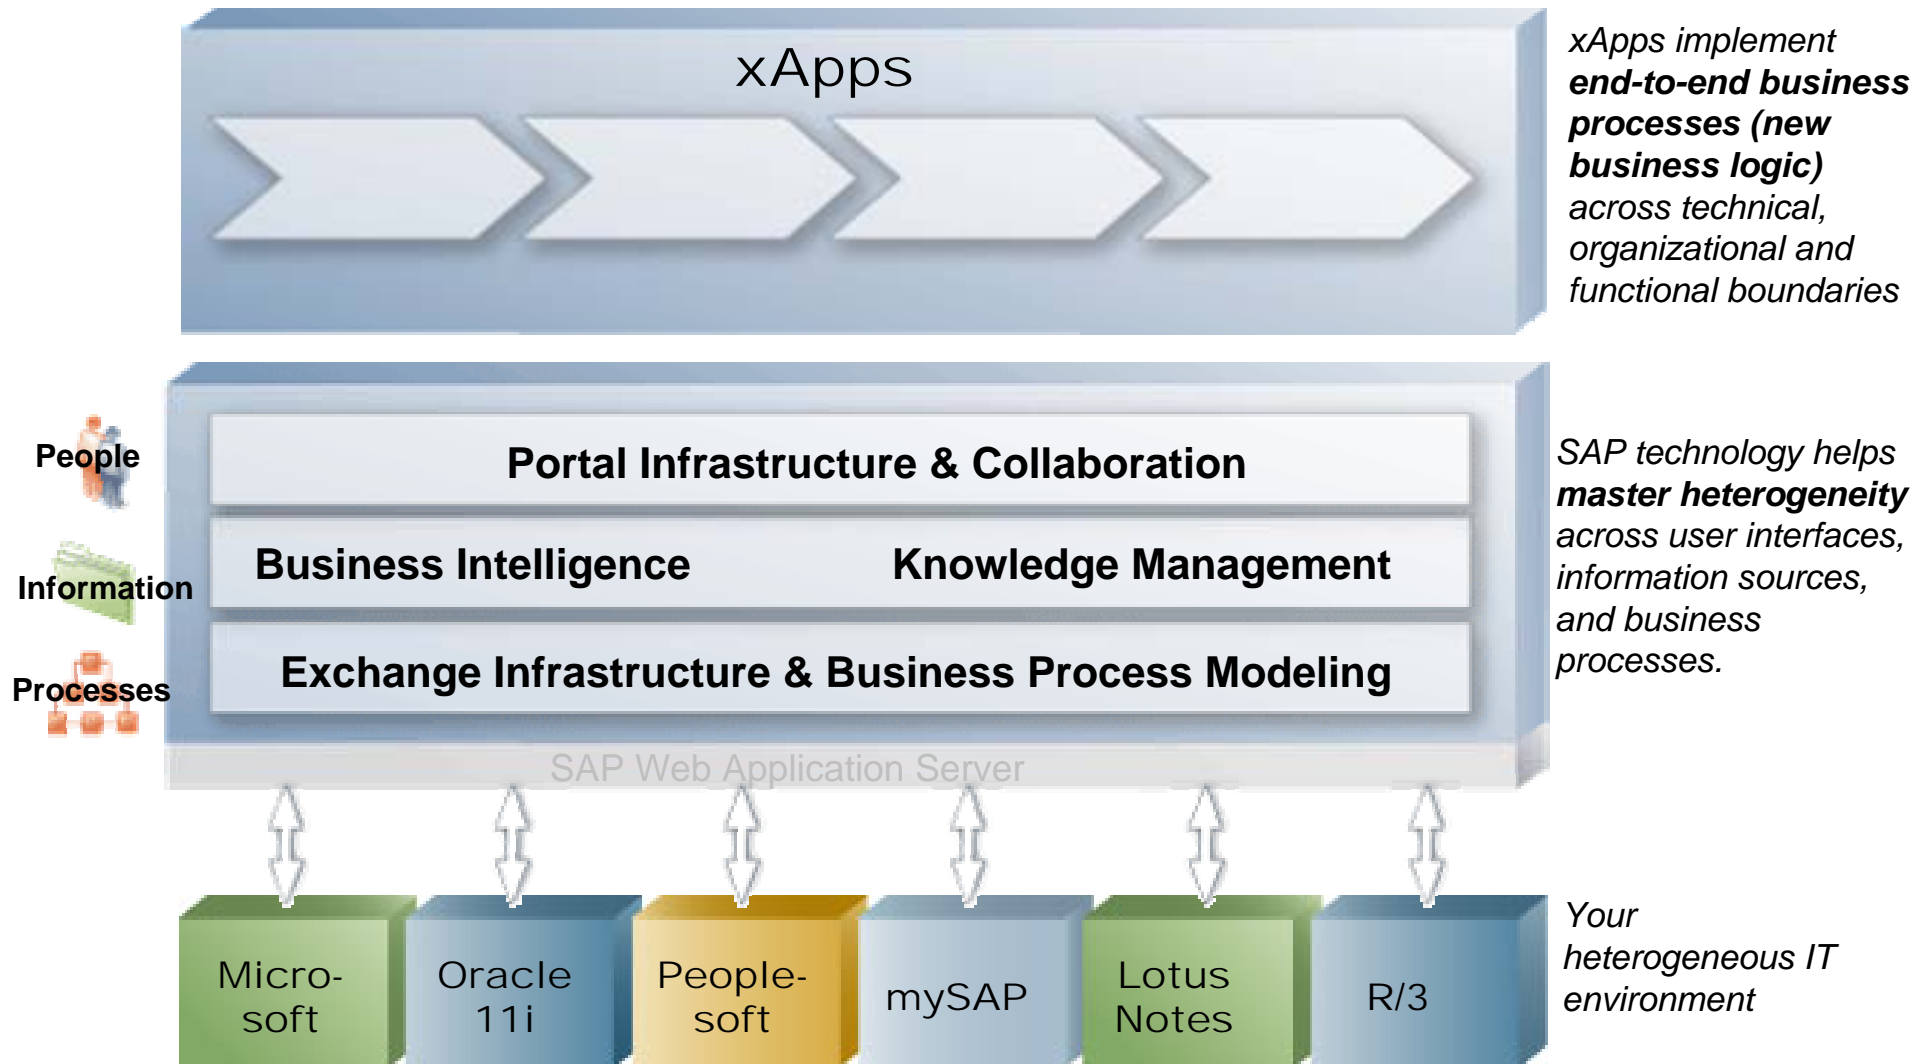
xApps

xApps implement **end-to-end business processes (new business logic)** across technical, organizational and functional boundaries

People

Information

Processes

Portal Infrastructure & Collaboration

Business Intelligence

Knowledge Management

Exchange Infrastructure & Business Process Modeling

SAP Web Application Server

SAP technology helps **master heterogeneity** across user interfaces, information sources, and business processes.

Microsoft

Oracle 11i

PeopleSoft

mySAP

Lotus Notes

R/3

Your heterogeneous IT environment